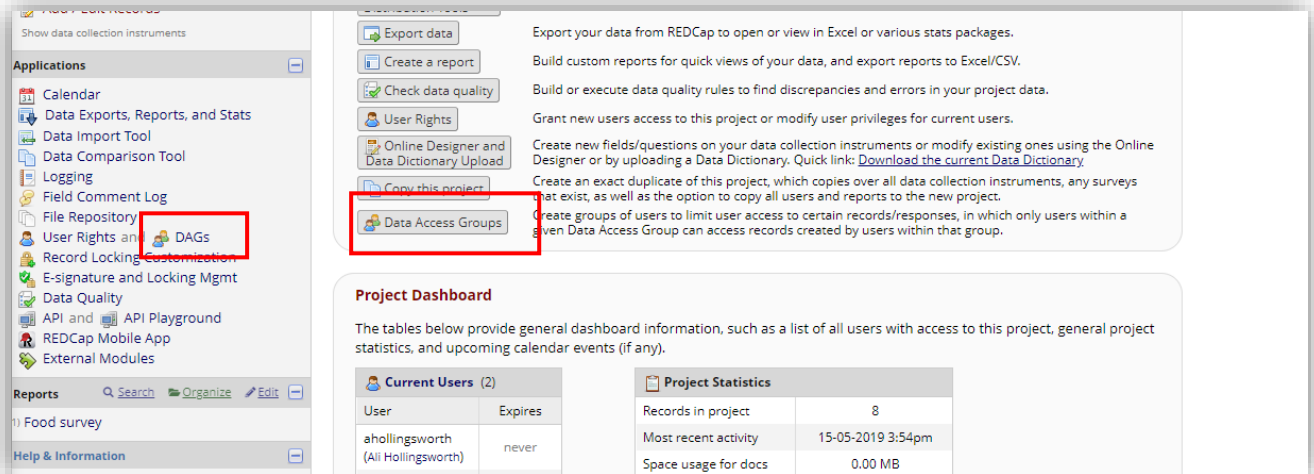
Add / Edit Records
Show data collection instruments

Applications
Calendar
Data Exports, Reports, and Stats
Data Import Tool
Data Comparison Tool
Logging
Field Comment Log
File Repository
User Rights and DAGs
Record Locking Customization
E-signature and Locking Mgmt
Data Quality
API and API Playground
REDCap Mobile App
External Modules

Reports Search Organize Edit
1) Food survey

Help & Information

Export data Export your data from REDCap to open or view in Excel or various stats packages.
Create a report Build custom reports for quick views of your data, and export reports to Excel/CSV.
Check data quality Build or execute data quality rules to find discrepancies and errors in your project data.
User Rights Grant new users access to this project or modify user privileges for current users.
Online Designer and Data Dictionary Upload Create new fields/questions on your data collection instruments or modify existing ones using the Online Designer or by uploading a Data Dictionary. Quick link: Download the current Data Dictionary
Copy this project Create an exact duplicate of this project, which copies over all data collection instruments, any surveys that exist, as well as the option to copy all users and reports to the new project.
Data Access Groups Create groups of users to limit user access to certain records/responses, in which only users within a given Data Access Group can access records created by users within that group.

Project Dashboard

The tables below provide general dashboard information, such as a list of all users with access to this project, general project statistics, and upcoming calendar events (if any).

Current Users (2)

| User | Expires |
|---|---|
| ahollingsworth (Ali Hollingsworth) | never |

Project Statistics

| | |
|---|---|
| Records in project | 8 |
| Most recent activity | 15-05-2019 3:54pm |
| Space usage for docs | 0.00 MB |